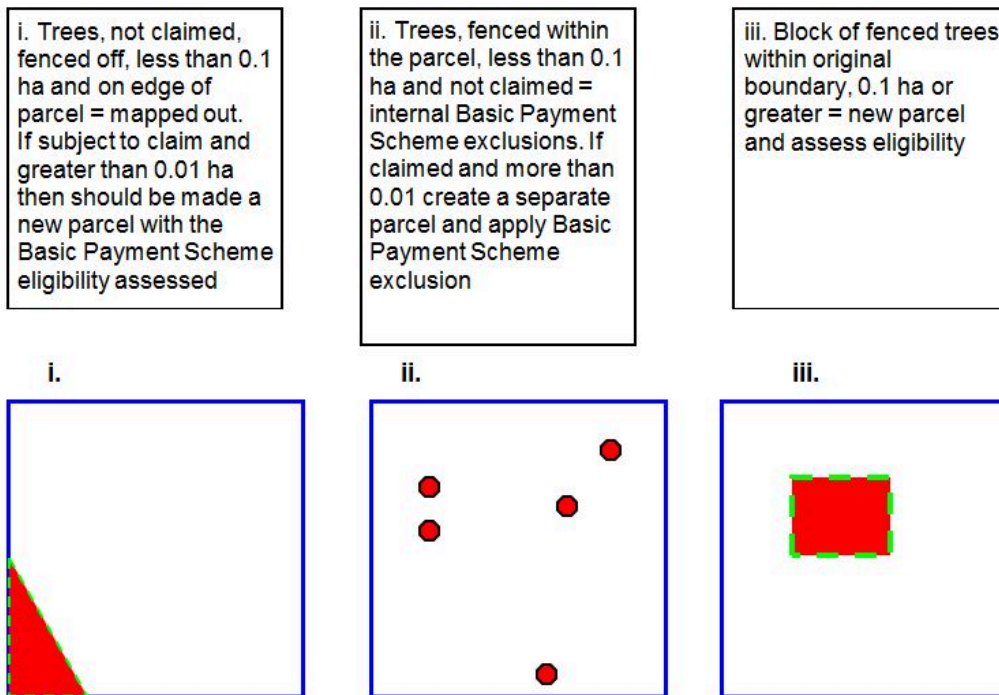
i. Trees, not claimed, fenced off, less than 0.1 ha and on edge of parcel = mapped out. If subject to claim and greater than 0.01 ha then should be made a new parcel with the Basic Payment Scheme eligibility assessed

ii. Trees, fenced within the parcel, less than 0.1 ha and not claimed = internal Basic Payment Scheme exclusions. If claimed and more than 0.01 create a separate parcel and apply Basic Payment Scheme exclusion

iii. Block of fenced trees within original boundary, 0.1 ha or greater = new parcel and assess eligibility

i.

ii.

iii.